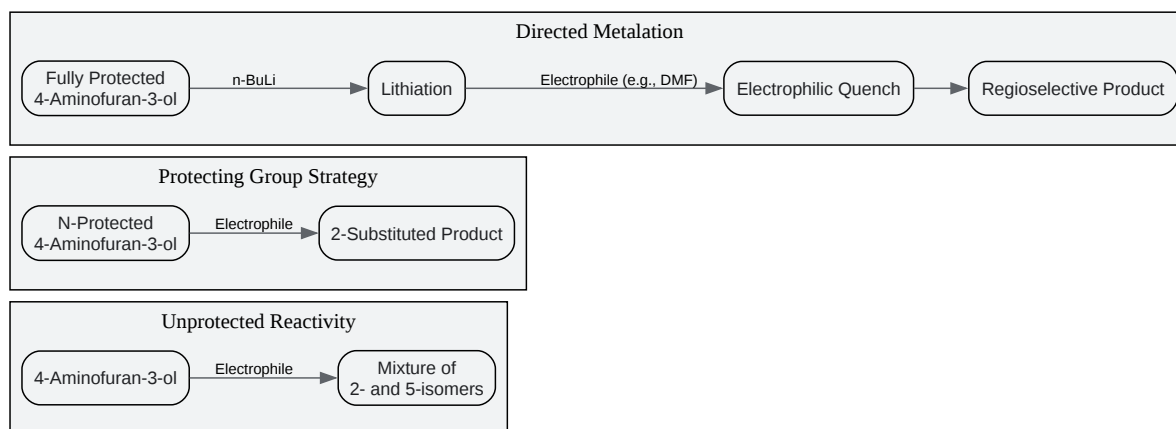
Directed Metalation

Fully Protected 4-Aminofuran-3-ol

n-BuLi

Lithiation

Electrophile (e.g., DMF)

Electrophilic Quench

Regioselective Product

Protecting Group Strategy

N-Protected 4-Aminofuran-3-ol

Electrophile

2-Substituted Product

Unprotected Reactivity

4-Aminofuran-3-ol

Electrophile

Mixture of 2- and 5-isomers